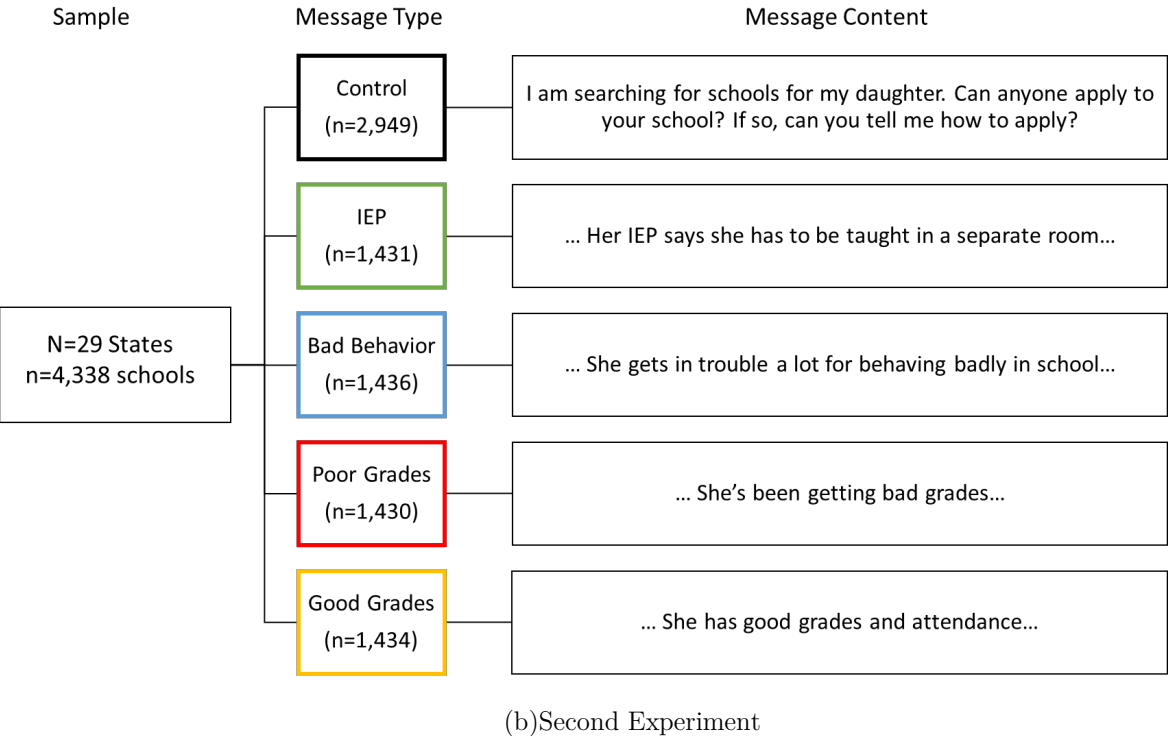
Sample

Message Type

Message Content

N=29 States
n=4,338 schools

Control
(n=2,949)

I am searching for schools for my daughter. Can anyone apply to your school? If so, can you tell me how to apply?

IEP
(n=1,431)

… Her IEP says she has to be taught in a separate room…

Bad Behavior
(n=1,436)

… She gets in trouble a lot for behaving badly in school…

Poor Grades
(n=1,430)

… She's been getting bad grades…

Good Grades
(n=1,434)

… She has good grades and attendance…

(b)Second Experiment